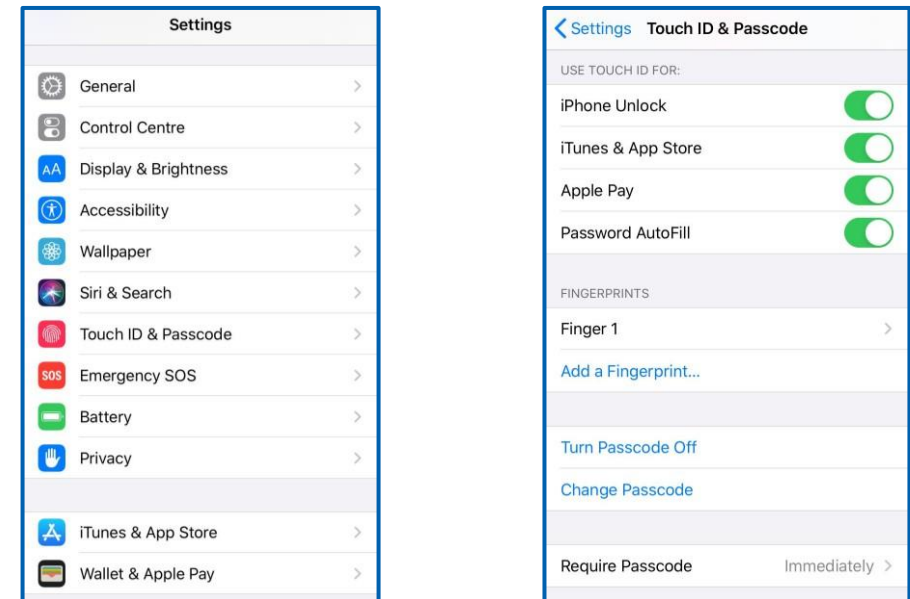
Settings

General

Control Centre

Display & Brightness

Accessibility

Wallpaper

Siri & Search

Touch ID & Passcode

Emergency SOS

Battery

Privacy

iTunes & App Store

Wallet & Apple Pay

< Settings Touch ID & Passcode

USE TOUCH ID FOR:

iPhone Unlock

iTunes & App Store

Apple Pay

Password AutoFill

FINGERPRINTS

Finger 1

Add a Fingerprint...

Turn Passcode Off

Change Passcode

Require Passcode Immediately >